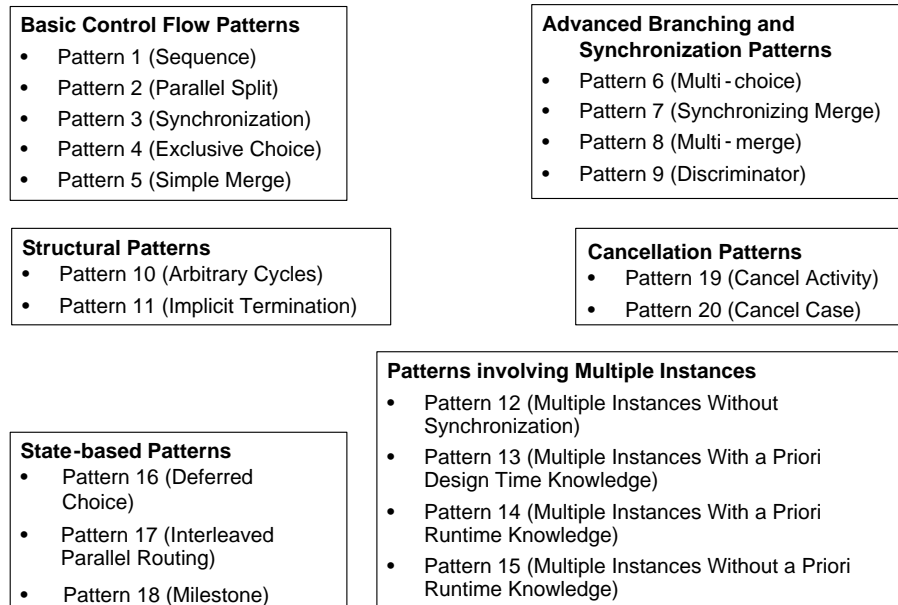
**Basic Control Flow Patterns**
- Pattern 1 (Sequence)
- Pattern 2 (Parallel Split)
- Pattern 3 (Synchronization)
- Pattern 4 (Exclusive Choice)
- Pattern 5 (Simple Merge)

**Advanced Branching and Synchronization Patterns**
- Pattern 6 (Multi - choice)
- Pattern 7 (Synchronizing Merge)
- Pattern 8 (Multi - merge)
- Pattern 9 (Discriminator)

**Structural Patterns**
- Pattern 10 (Arbitrary Cycles)
- Pattern 11 (Implicit Termination)

**Cancellation Patterns**
- Pattern 19 (Cancel Activity)
- Pattern 20 (Cancel Case)

**Patterns involving Multiple Instances**
- Pattern 12 (Multiple Instances Without Synchronization)
- Pattern 13 (Multiple Instances With a Priori Design Time Knowledge)
- Pattern 14 (Multiple Instances With a Priori Runtime Knowledge)
- Pattern 15 (Multiple Instances Without a Priori Runtime Knowledge)

**State-based Patterns**
- Pattern 16 (Deferred Choice)
- Pattern 17 (Interleaved Parallel Routing)
- Pattern 18 (Milestone)